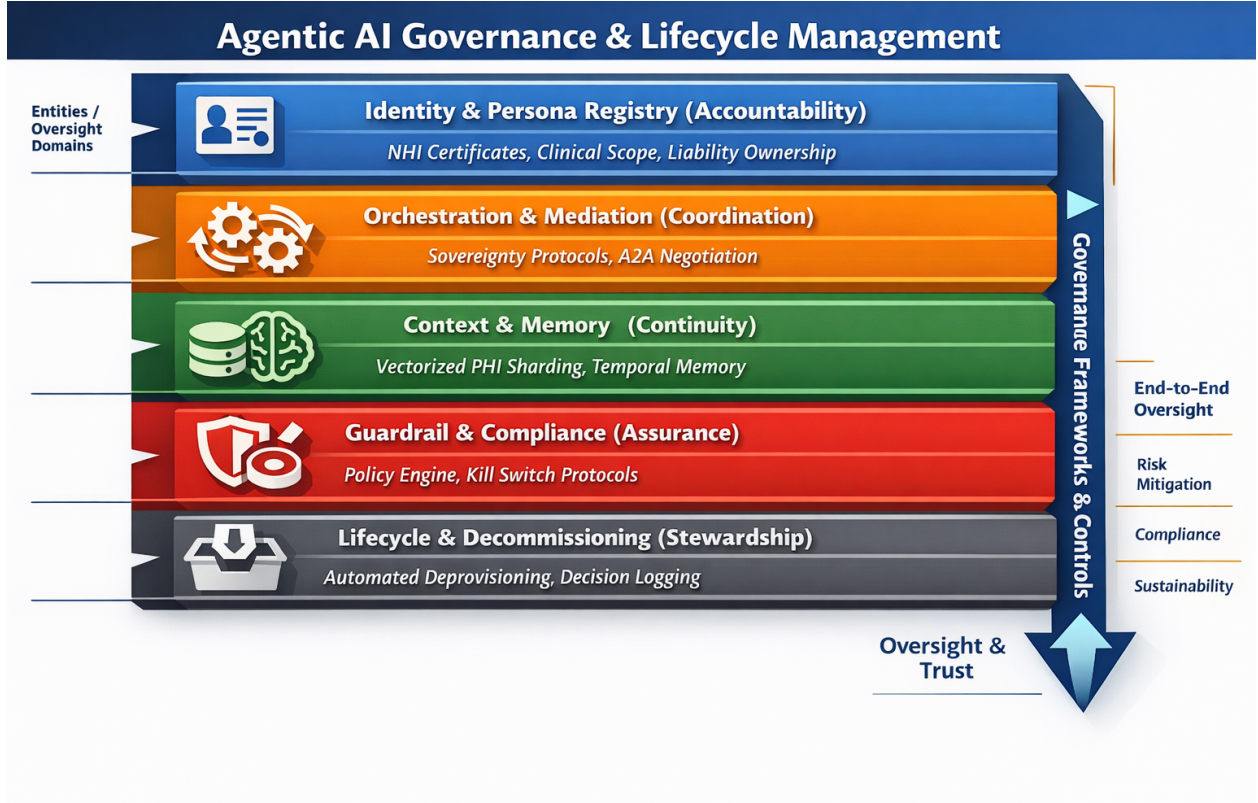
Agentic AI Governance & Lifecycle Management

Entities / Oversight Domains

Identity & Persona Registry (Accountability)
NHI Certificates, Clinical Scope, Liability Ownership

Orchestration & Mediation (Coordination)
Sovereignty Protocols, A2A Negotiation

Context & Memory (Continuity)
Vectorized PHI Sharding, Temporal Memory

Guardrail & Compliance (Assurance)
Policy Engine, Kill Switch Protocols

Lifecycle & Decommissioning (Stewardship)
Automated Deprovisioning, Decision Logging

Governane Frameworks & Controls

End-to-End Oversight

Risk Mitigation

Compliance

Sustainability

Oversight & Trust